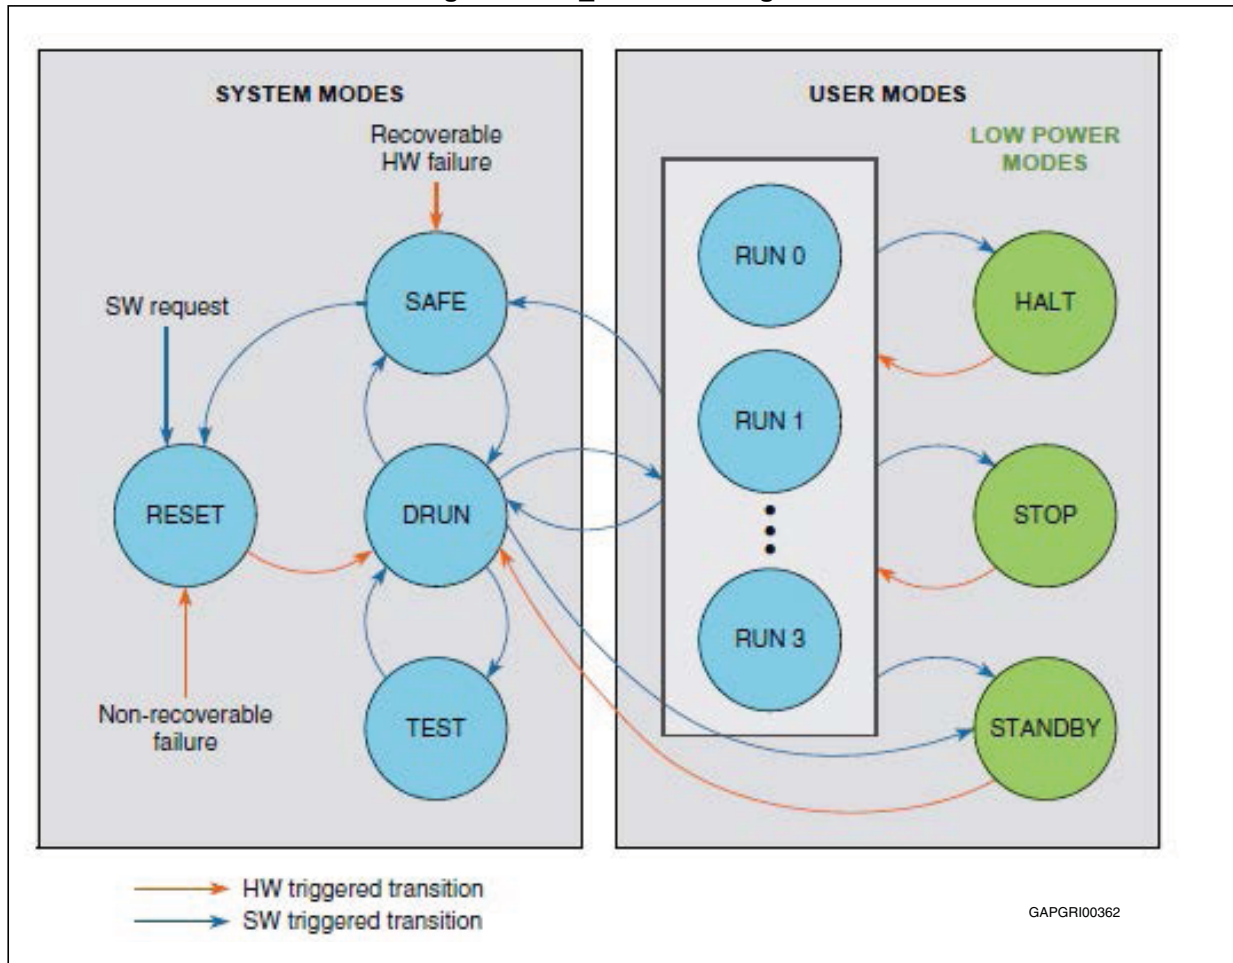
SYSTEM MODES

Recoverable HW failure

SW request

SAFE

RESET

DRUN

TEST

Non-recoverable failure

USER MODES

LOW POWER MODES

RUN 0

RUN 1

RUN 3

HALT

STOP

STANDBY

HW triggered transition
SW triggered transition

GAPGRI00362